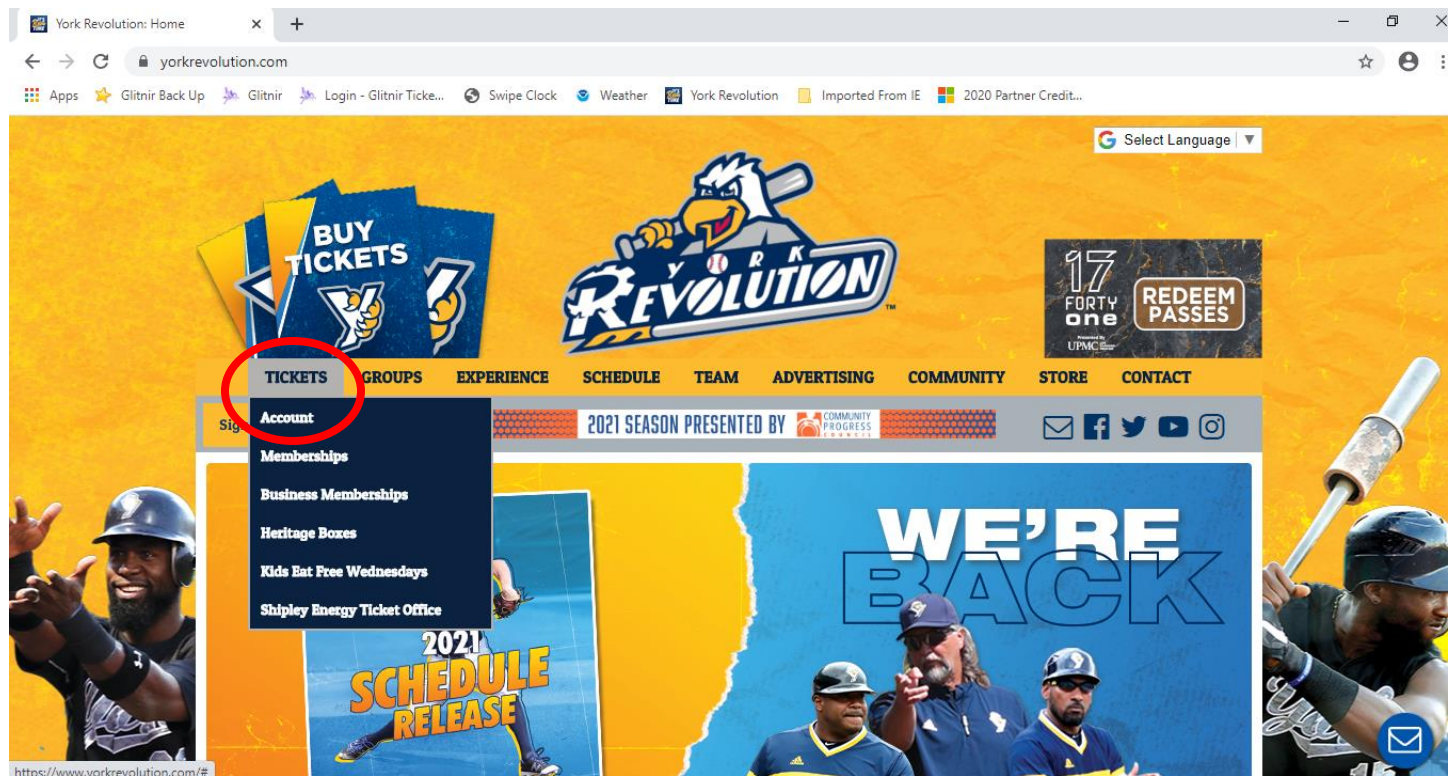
York Revolution: Home

yorkrevolution.com

Apps Glitnir Back Up Glitnir Login - Glitnir Ticke... Swipe Clock Weather York Revolution Imported From IE 2020 Partner Credit...

Select Language ▼

BUY TICKETS

YORK REVOLUTION

17 FORTY one REDEEM PASSES

UPMC

TICKETS GROUPS EXPERIENCE SCHEDULE TEAM ADVERTISING COMMUNITY STORE CONTACT

Sig

Account
Memberships
Business Memberships
Heritage Boxes
Kids Eat Free Wednesdays
Shipley Energy Ticket Office

2021 SEASON PRESENTED BY COMMUNITY PROGRESS COUNCIL

2021 SCHEDULE RELEASE

WE'RE BACK

https://www.yorkrevolution.com/#